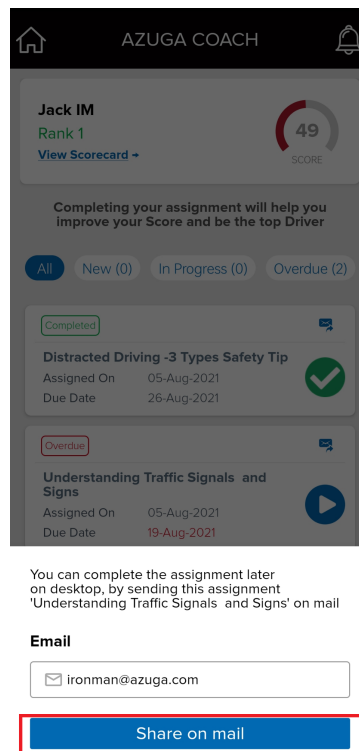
AZUGA COACH

Jack IM
Rank 1
View Scorecard →

49
SCORE

Completing your assignment will help you improve your Score and be the top Driver

All New (0) In Progress (0) Overdue (2)

Completed
Distracted Driving -3 Types Safety Tip
Assigned On 05-Aug-2021
Due Date 26-Aug-2021

Overdue
Understanding Traffic Signals and Signs
Assigned On 05-Aug-2021
Due Date 19-Aug-2021

You can complete the assignment later on desktop, by sending this assignment 'Understanding Traffic Signals and Signs' on mail

Email
ironman@azuga.com

Share on mail